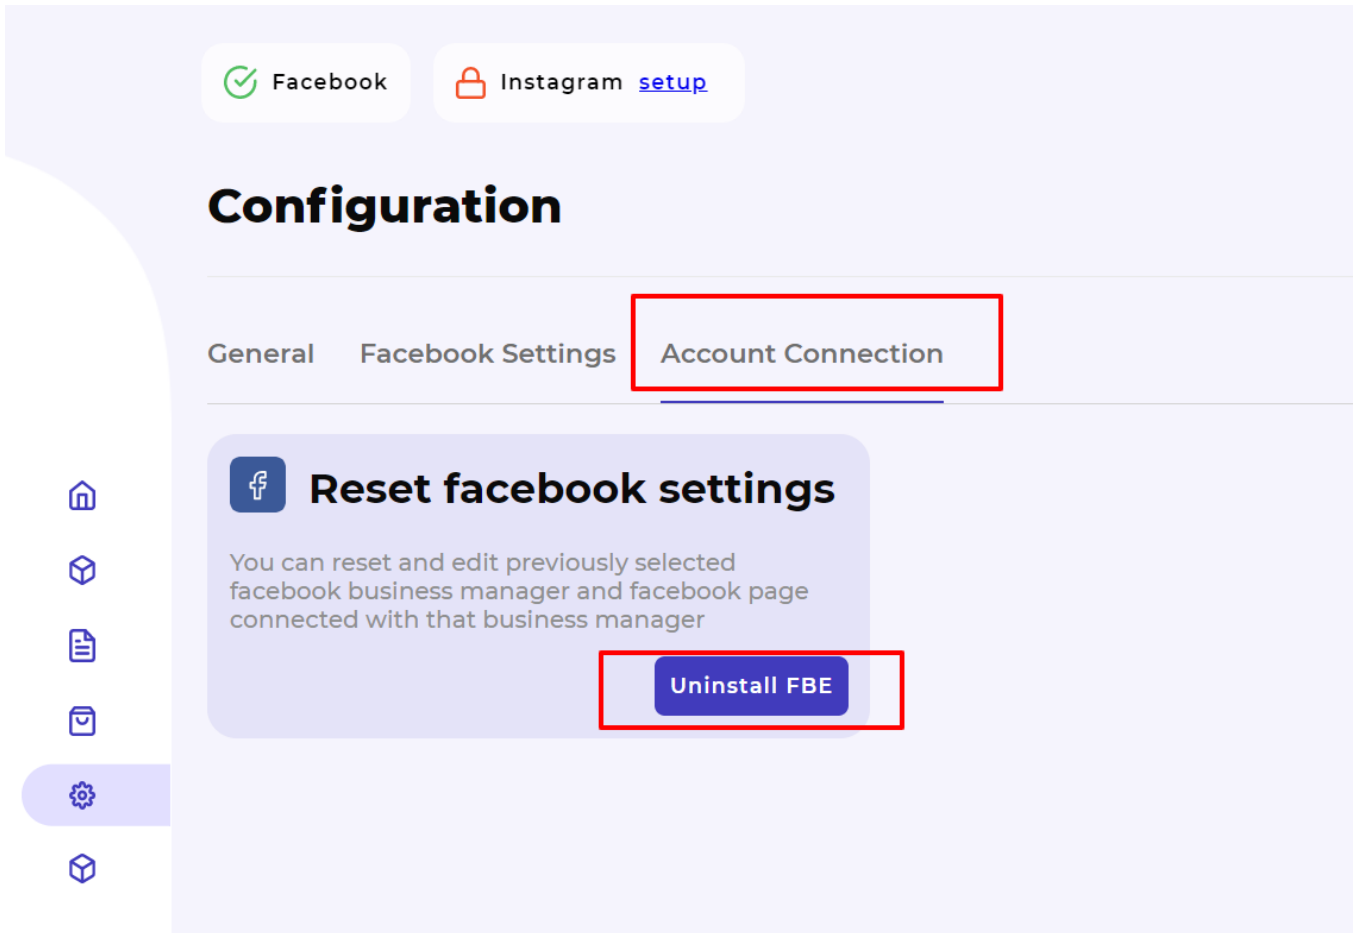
Facebook

Instagram setup

Configuration

General

Facebook Settings

Account Connection

Reset facebook settings

You can reset and edit previously selected facebook business manager and facebook page connected with that business manager

Uninstall FBE